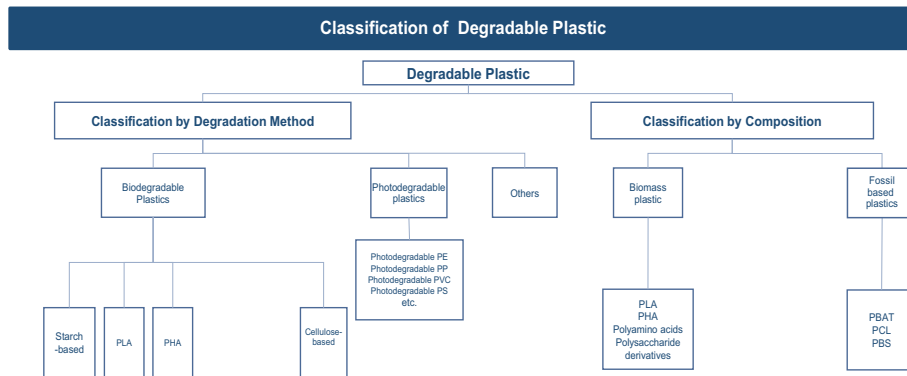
Classification of Degradable Plastic

Degradable Plastic

Classification by Degradation Method

Classification by Composition

Biodegradable Plastics

Photodegradable plastics

Others

Biomass plastic

Fossil based plastics

Photodegradable PE
Photodegradable PP
Photodegradable PVC
Photodegradable PS
etc.

Starch -based

PLA

PHA

Cellulose-based

PLA
PHA
Polyamino acids
Polysaccharide derivatives

PBAT
PCL
PBS